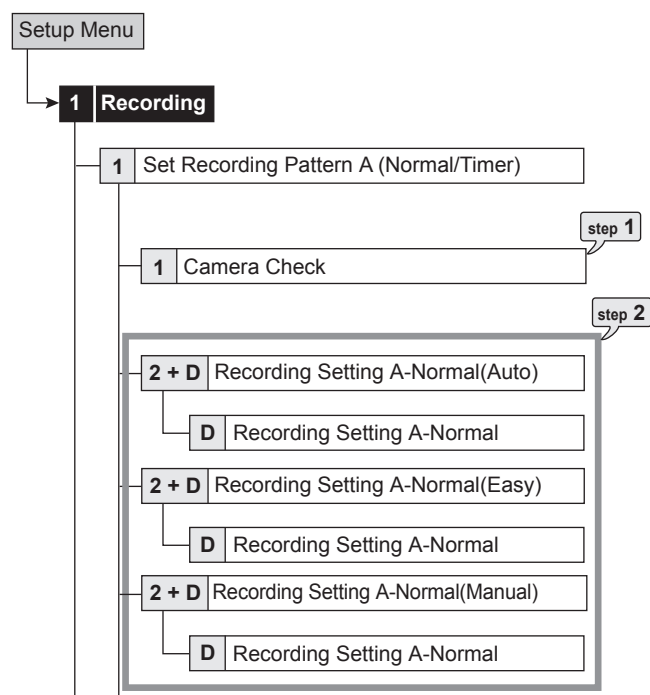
Setup Menu

1 Recording

1 Set Recording Pattern A (Normal/Timer)

step 1

1 Camera Check

step 2

2 + D Recording Setting A-Normal(Auto)

D Recording Setting A-Normal

2 + D Recording Setting A-Normal(Easy)

D Recording Setting A-Normal

2 + D Recording Setting A-Normal(Manual)

D Recording Setting A-Normal